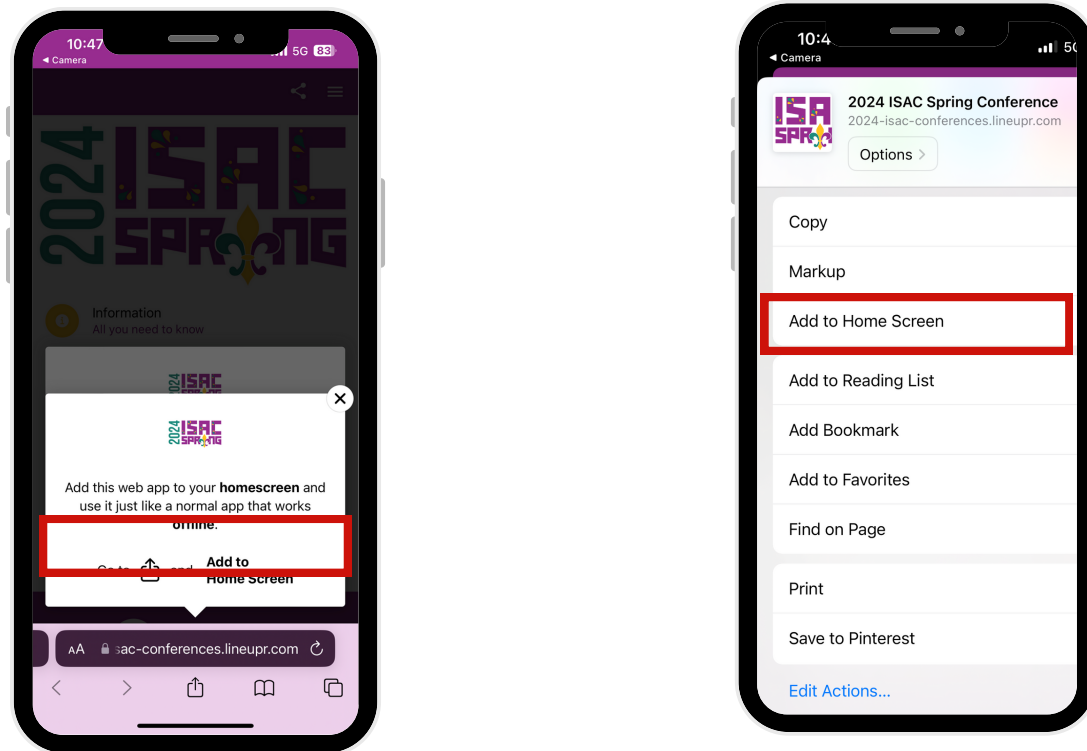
10:47
◀ Camera
5G 83

2024 ISAC SPRING

Information
All you need to know

2024 ISAC SPRING

2024 ISAC SPRING

Add this web app to your **homescreen** and use it just like a normal app that works offline.

Go to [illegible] and **Add to Home Screen**

AA 🔒 sac-conferences.lineupr.com

10:4
◀ Camera
5G

ISA SPRING

2024 ISAC Spring Conference
2024-isac-conferences.lineupr.com
Options >

Copy
Markup
Add to Home Screen
Add to Reading List
Add Bookmark
Add to Favorites
Find on Page
Print
Save to Pinterest
Edit Actions...